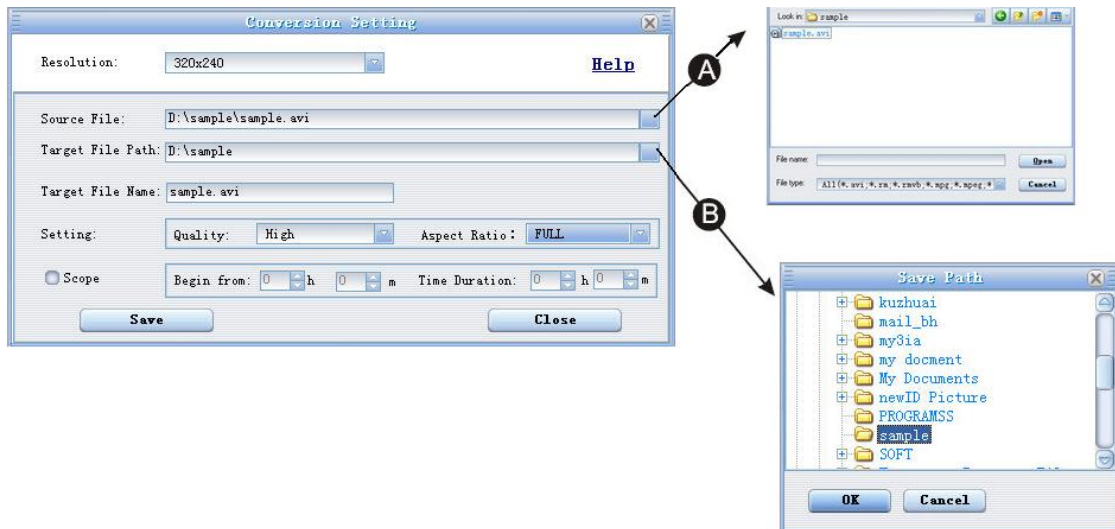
Conversion Setting

Resolution: 320x240

Help

Source File: D:\sample\sample.avi

Target File Path: D:\sample

Target File Name: sample.avi

Setting: Quality: High Aspect Ratio: FULL

Scope Begin from: 0 h 0 m Time Duration: 0 h 0 m

Save

Close

A

B

Look in: sample

sample.avi

File name:

Open

File type: All(*.avi;*.rm;*.rmvb;*.mpg;*.mpeg;*

Cancel

Save Path

kuzhuai

mail_bh

my3ia

my docment

My Documents

newID Picture

PROGRAMSS

sample

SOFT

OK

Cancel